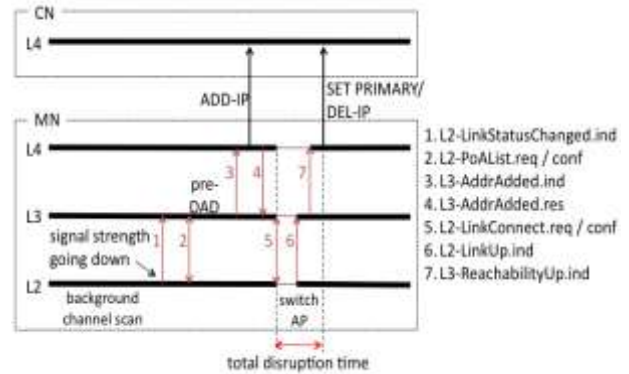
CN

L4

ADD-IP

SET PRIMARY/ DEL-IP

MN

L4

pre-DAD

3

4

7

L3

signal strength going down

1

2

5

6

L2

background channel scan

switch AP

total disruption time

1. L2-LinkStatusChanged.ind
2. L2-PoAList.req / conf
3. L3-AddrAdded.ind
4. L3-AddrAdded.res
5. L2-LinkConnect.req / conf
6. L2-LinkUp.ind
7. L3-ReachabilityUp.ind